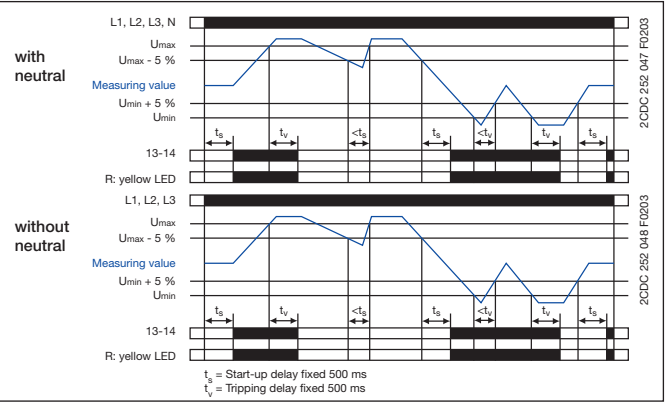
with neutral

L1, L2, L3, N

$U_{max}$

$U_{max}$ - 5 %

Measuring value

$U_{min}$ + 5 %

$U_{min}$

$t_s$ $t_v$ $<t_s$ $t_s$ $<t_v$ $t_v$ $t_s$

13-14

R: yellow LED

2CDC 252 047 F0203

without neutral

L1, L2, L3

$U_{max}$

$U_{max}$ - 5 %

Measuring value

$U_{min}$ + 5 %

$U_{min}$

$t_s$ $t_v$ $<t_s$ $t_s$ $<t_v$ $t_v$ $t_s$

13-14

R: yellow LED

2CDC 252 048 F0203

$t_s$ = Start-up delay fixed 500 ms
$t_v$ = Tripping delay fixed 500 ms